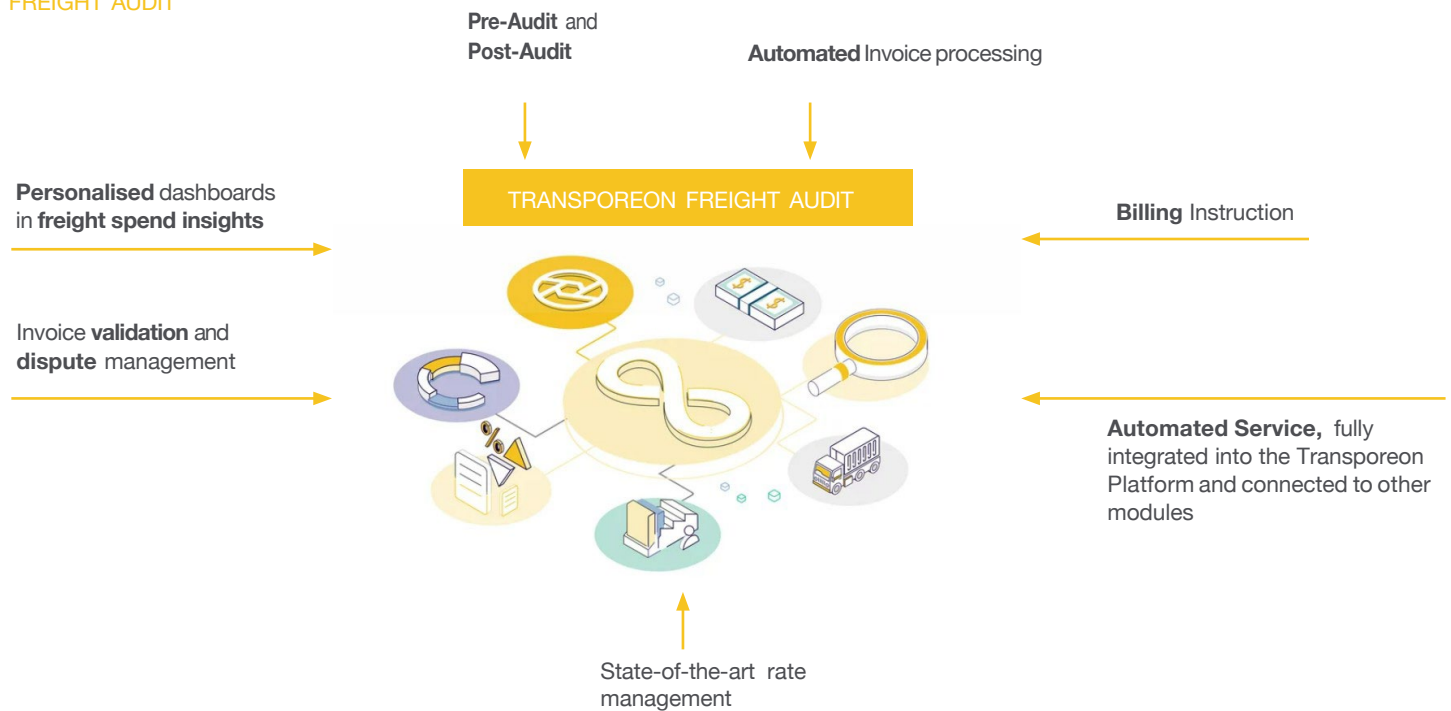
FREIGHT AUDIT

Pre-Audit and Post-Audit

Automated Invoice processing

Personalised dashboards in freight spend insights

TRANSPOREON FREIGHT AUDIT

Billing Instruction

Invoice validation and dispute management

Automated Service, fully integrated into the Transporeon Platform and connected to other modules

State-of-the-art rate management